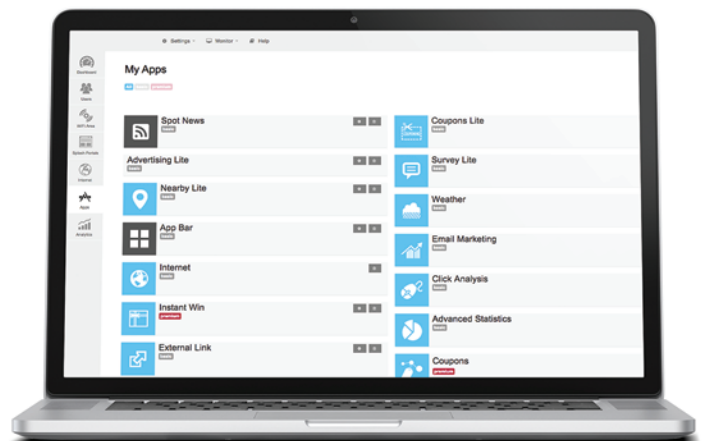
Settings · Monitor · Help

Dashboard
Users
WiFi Area
Splash Portals
Friend
Apps
Analytics

My Apps

Spot News
basic

Advertising Lite

Nearby Lite
basic

App Bar
basic

Internet

Instant Win
premium

External Link
basic

Coupons Lite
basic

Survey Lite
basic

Weather
basic

Email Marketing
basic

Click Analysis
basic

Advanced Statistics
basic

Coupons
premium